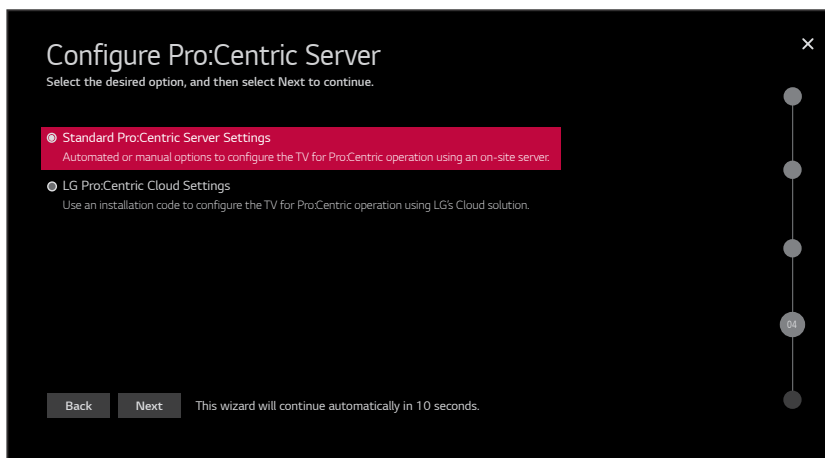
Configure Pro:Centric Server
Select the desired option, and then select Next to continue.

✕

Standard Pro:Centric Server Settings
Automated or manual options to configure the TV for Pro:Centric operation using an on-site server.

LG Pro:Centric Cloud Settings
Use an installation code to configure the TV for Pro:Centric operation using LG's Cloud solution.

04

Back
Next
This wizard will continue automatically in 10 seconds.